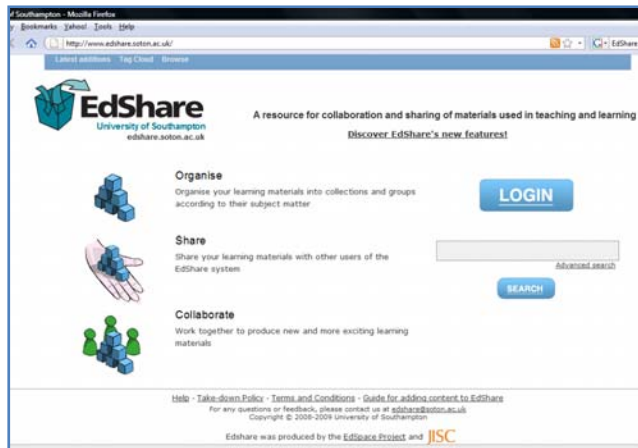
f Southampton - Mozilla Firefox

y Bookmarks Yahoo! Tools Help

http://www.edshare.soton.ac.uk/

EdShare

Latest additions Tag Cloud Browse

EdShare
University of Southampton
edshare.soton.ac.uk

A resource for collaboration and sharing of materials used in teaching and learning

Discover EdShare's new features!

Organise

Organise your learning materials into collections and groups according to their subject matter

LOGIN

Share

Share your learning materials with other users of the EdShare system

Advanced search

SEARCH

Collaborate

Work together to produce new and more exciting learning materials

Help - Take-down Policy - Terms and Conditions - Guide for adding content to EdShare

For any questions or feedback, please contact us at edshare@soton.ac.uk

Copyright © 2008-2009 University of Southampton

Edshare was produced by the EdSpace Project and JISC